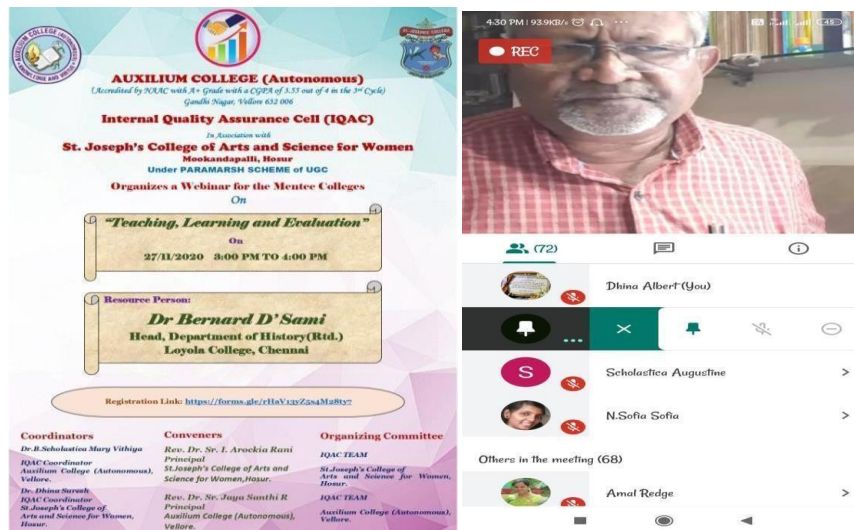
AUXILIUM COLLEGE (Autonomous)
(Accredited by NAAC with A+ Grade with a CGPA of 3.55 out of 4 in the 3rd Cycle)
Gandhi Nagar, Vellore 632 006

Internal Quality Assurance Cell (IQAC)
In Association with
St. Joseph's College of Arts and Science for Women
Mookandapalli, Hosur
Under PARAMARSH SCHEME of UGC

Organizes a Webinar for the Mentee Colleges
On

"Teaching, Learning and Evaluation"
On
27/11/2020 3:00 PM TO 4:00 PM

Resource Person:
Dr Bernard D' Sami
Head, Department of History(Rtd.)
Loyola College, Chennai

Registration Link: https://forms.gle/rHaV13yZ5s4M28t7

Coordinators
Dr.B.Scholastica Mary Vithiya
IQAC Coordinator
Auxilium College (Autonomous), Vellore.
Dr. Dhina Suresh
IQAC Coordinator
St.Joseph's College of Arts and Science for Women, Hosur.

Conveners
Rev. Dr. Sr. I. Arockia Rani
Principal
St.Joseph's College of Arts and Science for Women,Hosur.
Rev. Dr. Sr. Jaya Santhi R
Principal
Auxilium College (Autonomous), Vellore.

Organizing Committee
IQAC TEAM
St.Joseph's College of Arts and Science for Women, Hosur.
IQAC TEAM
Auxilium College (Autonomous), Vellore.

4:30 PM | 93.9KB/s
45
REC
(72)
Dhina Albert (You)
S
Scholastica Augustine
N.Sofia Sofia
Others in the meeting (68)
Amal Redge